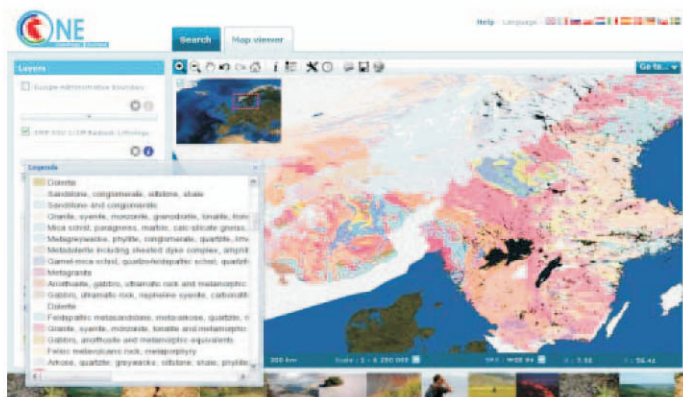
ONE

Search
Map viewer

Help Language

Go to...

Layers

Europe Administrative Boundary

1:1M Bedrock Lithology

Legends

Dolerite
Sandstone, conglomerate, siltstone, shale
Sandstone and conglomerate
Granite, syenite, monzonite, granodiorite, tonalite, trondhjemite
Mica schist, paragneiss, marble, calc-silicate gneiss,
Metagreywacke, phyllite, conglomerate, quartzite, lime
Metadolerite including sheeted dyke complex, amphib
Garnet-mica schist, quartzofeldspathic schist, quartzit
Metagranite
Anorthosite, gabbro, ultramafic rock and metamorphic
Gabbro, ultramafic rock, nepheline syenite, carbonatit
Dolerite
Feldspathic metasandstone, meta-arkose, quartzite, m
Granite, syenite, monzonite, tonalite and metamorphic
Gabbro, anorthosite and metamorphic equivalents
Felsic metavolcanic rock, metaporphyry
Arkose, quartzite, greywacke, siltstone, shale, phyllite

200 km
Scale : 1 : 6 250 000
SRS : WGS 84
X : 7.55
Y : 56.41